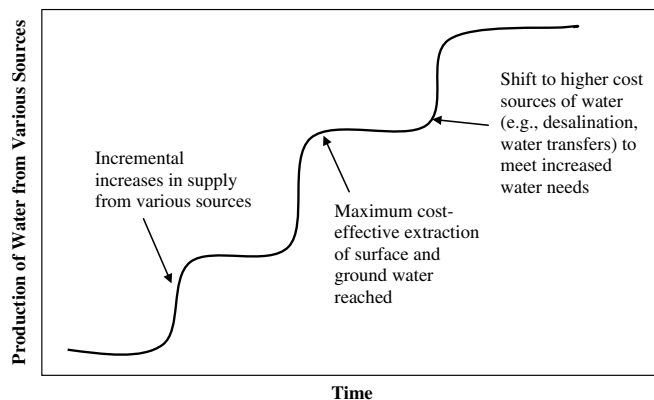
Production of Water from Various Sources

Incremental increases in supply from various sources

Maximum cost-effective extraction of surface and ground water reached

Shift to higher cost sources of water (e.g., desalination, water transfers) to meet increased water needs

Time